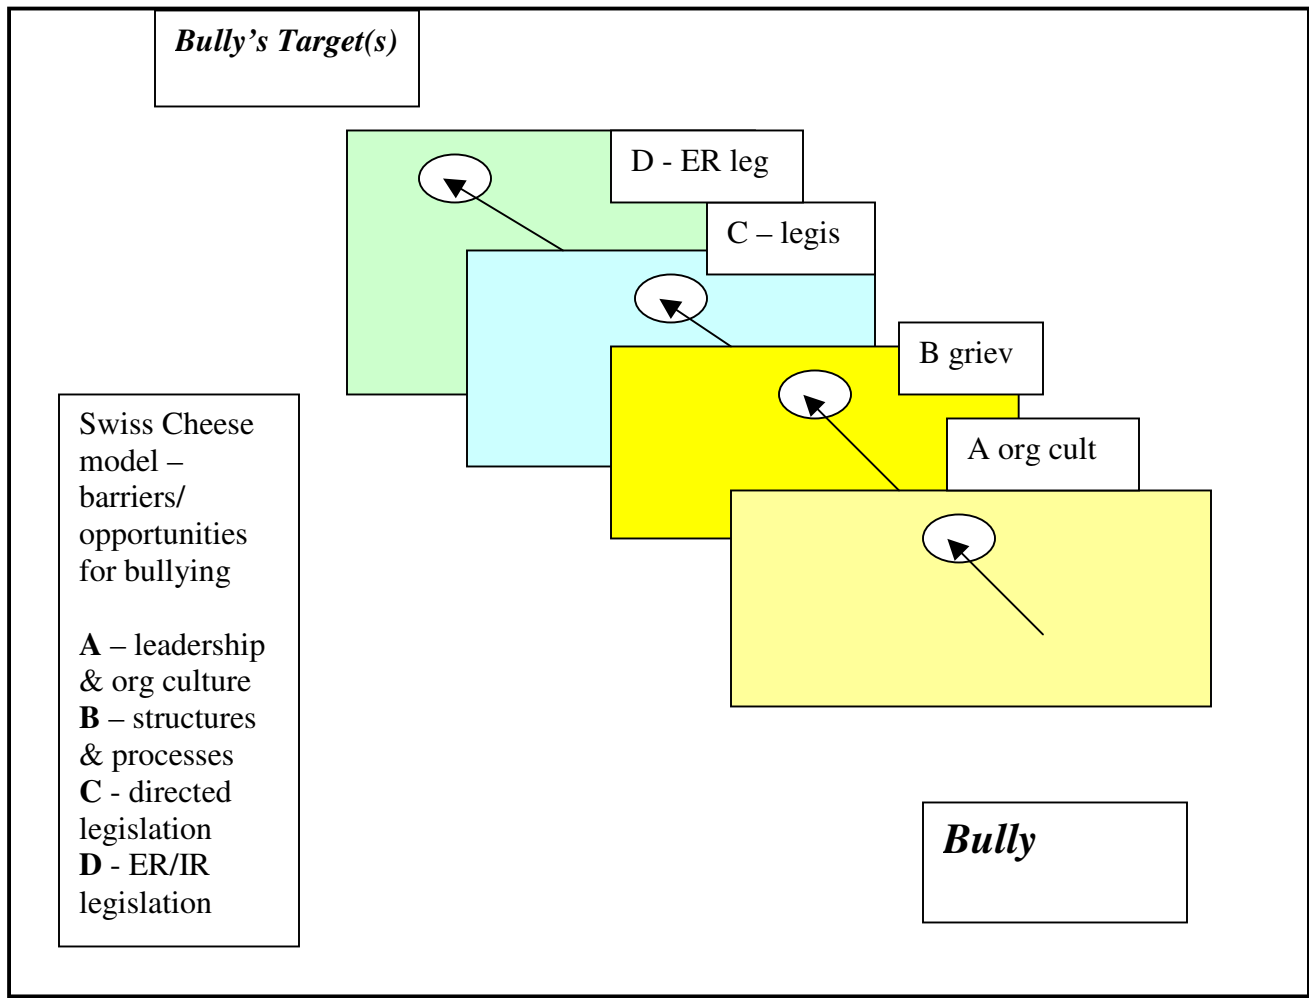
Bully's Target(s)

D - ER leg

C – legis

B griev

A org cult

Swiss Cheese model – barriers/ opportunities for bullying

**A** – leadership & org culture
**B** – structures & processes
**C** - directed legislation
**D** - ER/IR legislation

Bully